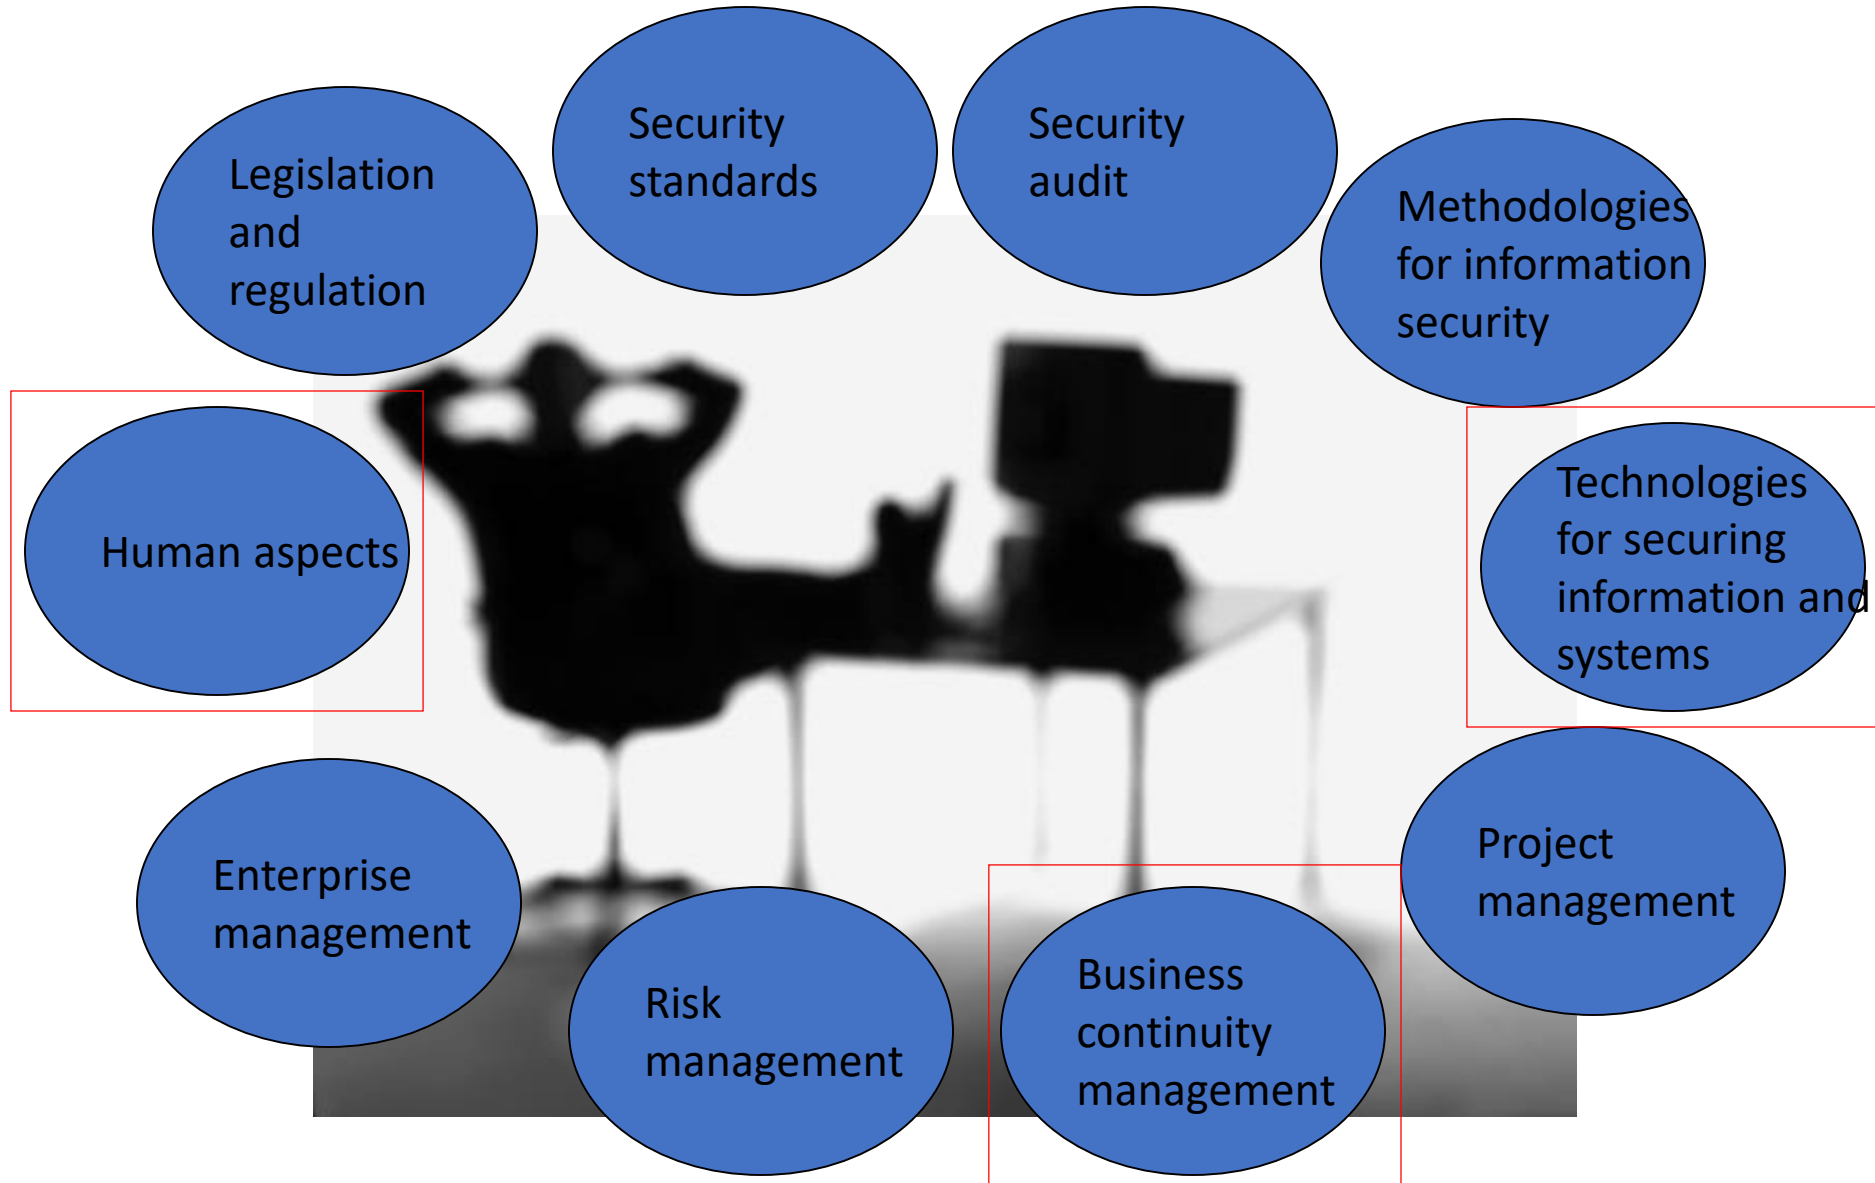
Legislation and regulation

Security standards

Security audit

Methodologies for information security

Human aspects

Technologies for securing information and systems

Enterprise management

Risk management

Business continuity management

Project management